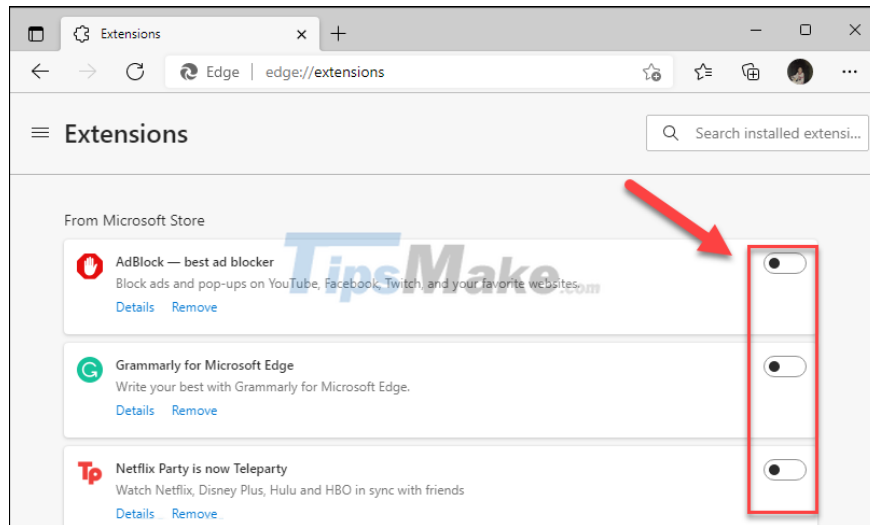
Extensions

Edge | edge://extensions

Extensions

Search installed extensi...

From Microsoft Store

AdBlock — best ad blocker
Block ads and pop-ups on YouTube, Facebook, Twitch, and your favorite websites.
Details Remove

TipsMake.com

Grammarly for Microsoft Edge
Write your best with Grammarly for Microsoft Edge.
Details Remove

Netflix Party is now Teleparty
Watch Netflix, Disney Plus, Hulu and HBO in sync with friends
Details Remove